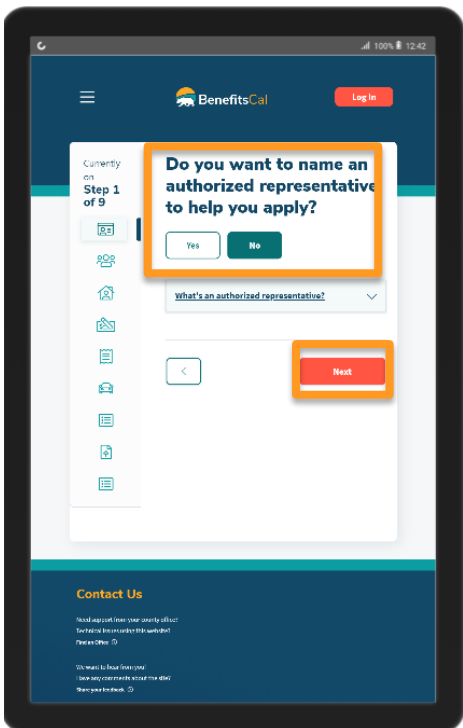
100% 12:42

BenefitsCal

Log In

Currently on
Step 1 of 9

Do you want to name an authorized representative to help you apply?

Yes

No

What's an authorized representative?

<

Next

Contact Us

Need support from your county office?
Technical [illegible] this website?
Find an Office

We want to hear from you!
Have any comments about the site?
Share your feedback